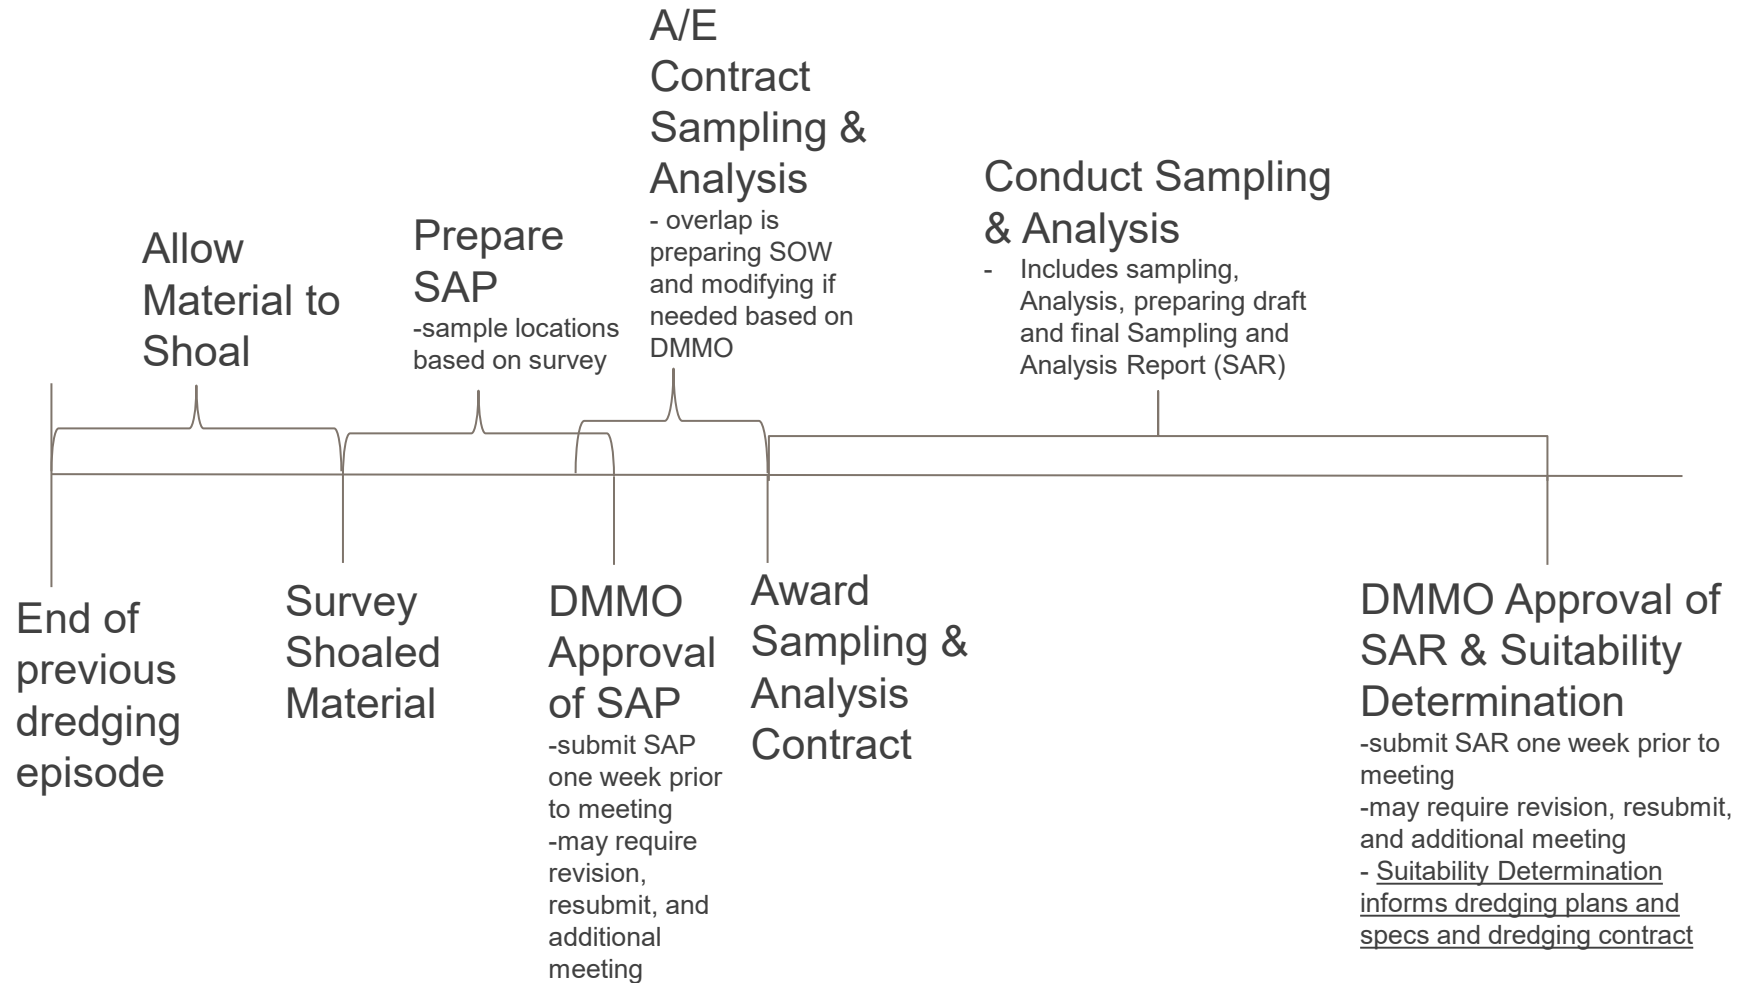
Allow Material to Shoal

Prepare SAP
-sample locations based on survey

A/E Contract Sampling & Analysis
- overlap is preparing SOW and modifying if needed based on DMMO

Conduct Sampling & Analysis
- Includes sampling, Analysis, preparing draft and final Sampling and Analysis Report (SAR)

End of previous dredging episode

Survey Shoaled Material

DMMO Approval of SAP
-submit SAP one week prior to meeting
-may require revision, resubmit, and additional meeting

Award Sampling & Analysis Contract

DMMO Approval of SAR & Suitability Determination
-submit SAR one week prior to meeting
-may require revision, resubmit, and additional meeting
- Suitability Determination informs dredging plans and specs and dredging contract